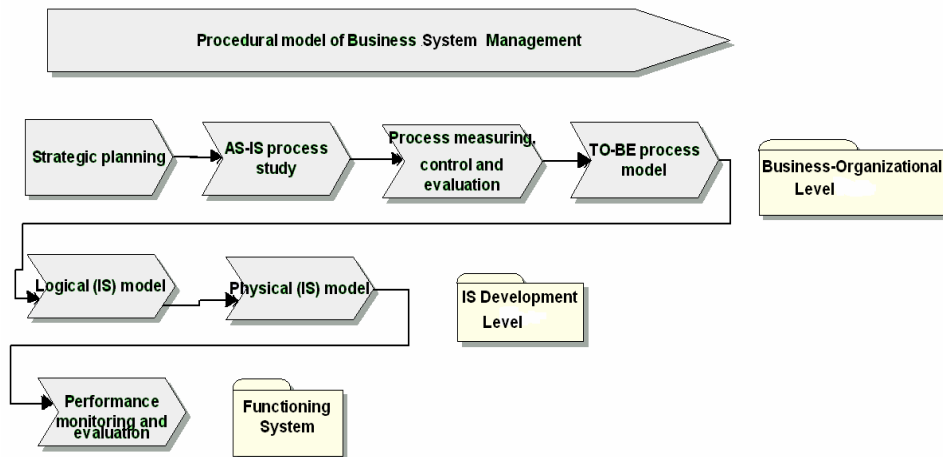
Procedural model of Business System Management

Strategic planning

AS-IS process study

Process measuring, control and evaluation

TO-BE process model

Business-Organizational Level

Logical (IS) model

Physical (IS) model

IS Development Level

Performance monitoring and evaluation

Functioning System